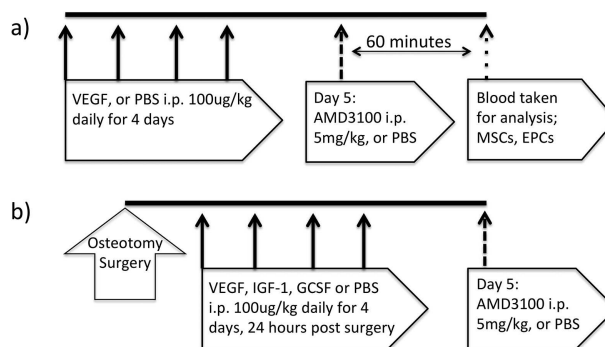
a)

60 minutes

VEGF, or PBS i.p. 100ug/kg daily for 4 days

Day 5: AMD3100 i.p. 5mg/kg, or PBS

Blood taken for analysis; MSCs, EPCs

b)

Osteotomy Surgery

VEGF, IGF-1, GCSF or PBS i.p. 100ug/kg daily for 4 days, 24 hours post surgery

Day 5: AMD3100 i.p. 5mg/kg, or PBS